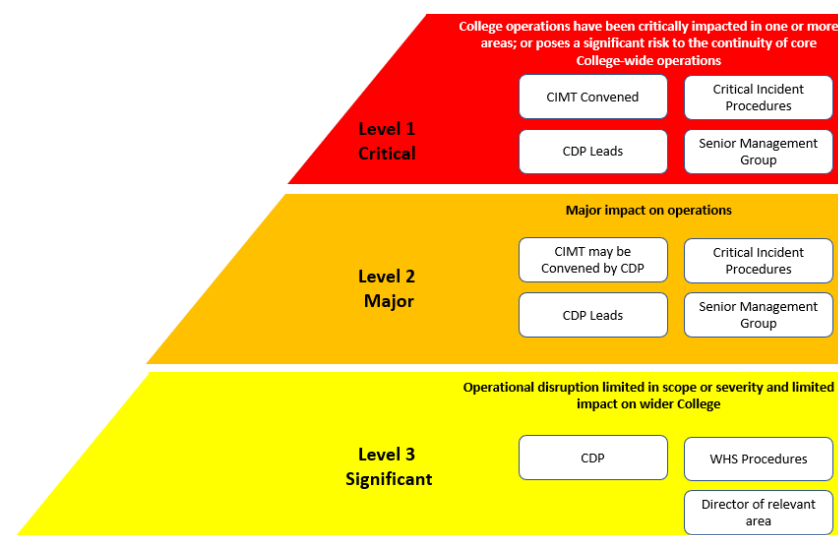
College operations have been critically impacted in one or more areas; or poses a significant risk to the continuity of core College-wide operations

Level 1
Critical

CIMT Convened

Critical Incident Procedures

CDP Leads

Senior Management Group

Major impact on operations

Level 2
Major

CIMT may be Convened by CDP

Critical Incident Procedures

CDP Leads

Senior Management Group

Operational disruption limited in scope or severity and limited impact on wider College

Level 3
Significant

CDP

WHS Procedures

Director of relevant area